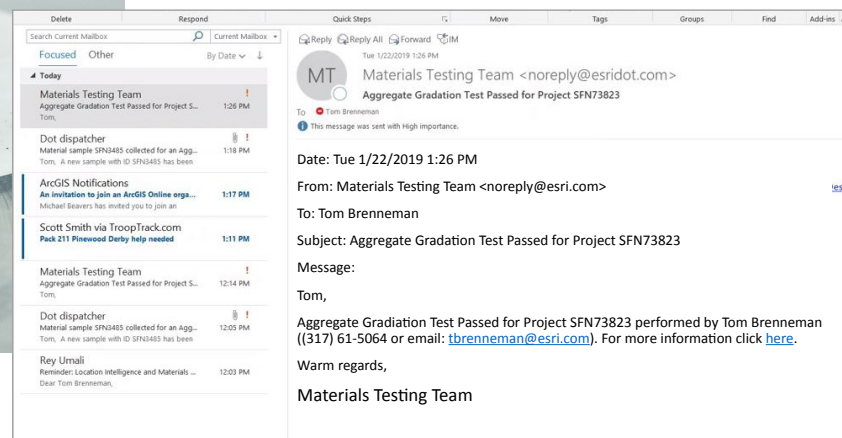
Delete Respond Quick Steps Move Tags Groups Find Add-ins

Search Current Mailbox Current Mailbox

Focused Other By Date ↓

Today

Materials Testing Team
Aggregate Gradation Test Passed for Project S... 1:26 PM
Tom,

Dot dispatcher
Material sample SFN3485 collected for an Agg... 1:18 PM
Tom, A new sample with ID SFN3485 has been

ArcGIS Notifications
An invitation to join an ArcGIS Online orga... 1:17 PM
Michael Beavers has invited you to join an

Scott Smith via TroopTrack.com
Pack 211 Pinewood Derby help needed 1:11 PM

Materials Testing Team
Aggregate Gradation Test Passed for Project S... 12:14 PM
Tom,

Dot dispatcher
Material sample SFN3485 collected for an Agg... 12:05 PM
Tom, A new sample with ID SFN3485 has been

Rey Umali
Reminder: Location Intelligence and Materials ... 12:03 PM
Dear Tom Brenneman,

Reply Reply All Forward IM

MT Tue 1/22/2019 1:26 PM
Materials Testing Team <noreply@esridot.com>
Aggregate Gradation Test Passed for Project SFN73823
To Tom Brenneman
This message was sent with High importance.

Date: Tue 1/22/2019 1:26 PM

From: Materials Testing Team <noreply@esri.com>

To: Tom Brenneman

Subject: Aggregate Gradation Test Passed for Project SFN73823

Message:

Tom,

Aggregate Gradiation Test Passed for Project SFN73823 performed by Tom Brenneman ((317) 61-5064 or email: tbrenneman@esri.com). For more information click here.

Warm regards,

Materials Testing Team